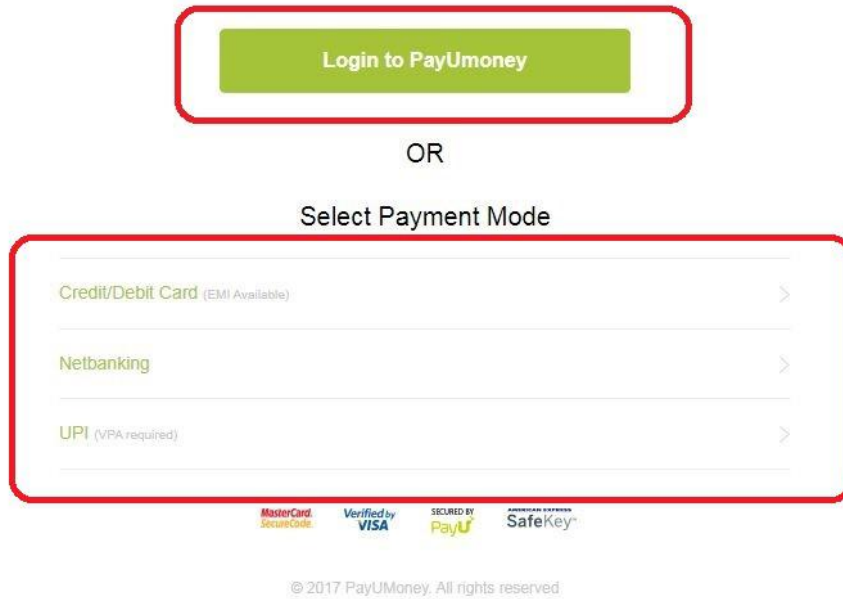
Login to PayUmoney

OR

Select Payment Mode

Credit/Debit Card (EMI Available) >

Netbanking >

UPI (VPA required) >

MasterCard. SecureCode. Verified by VISA SECURED BY PayU AMERICAN EXPRESS SafeKey

© 2017 PayUMoney. All rights reserved